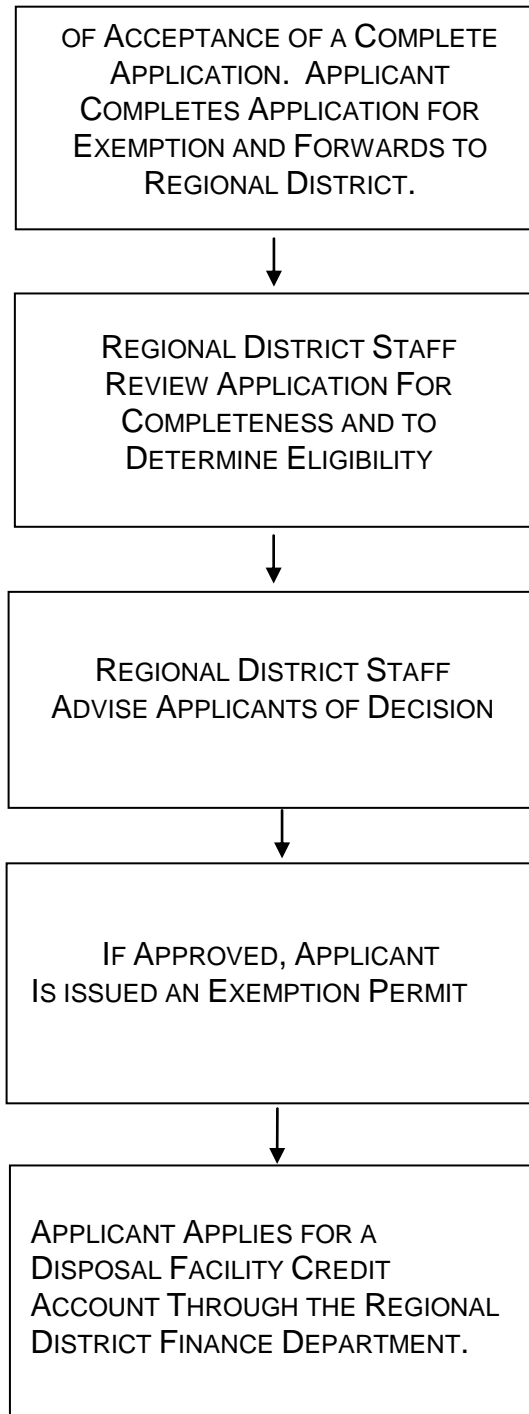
OF ACCEPTANCE OF A COMPLETE APPLICATION. APPLICANT COMPLETES APPLICATION FOR EXEMPTION AND FORWARDS TO REGIONAL DISTRICT.

REGIONAL DISTRICT STAFF REVIEW APPLICATION FOR COMPLETENESS AND TO DETERMINE ELIGIBILITY

REGIONAL DISTRICT STAFF ADVISE APPLICANTS OF DECISION

IF APPROVED, APPLICANT IS ISSUED AN EXEMPTION PERMIT

APPLICANT APPLIES FOR A DISPOSAL FACILITY CREDIT ACCOUNT THROUGH THE REGIONAL DISTRICT FINANCE DEPARTMENT.